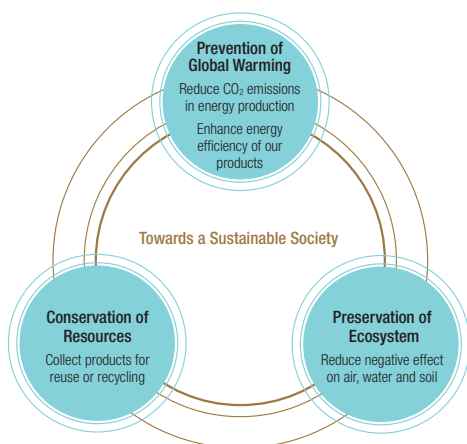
Prevention of Global Warming

Reduce $CO_2$ emissions in energy production

Enhance energy efficiency of our products

Towards a Sustainable Society

Conservation of Resources

Collect products for reuse or recycling

Preservation of Ecosystem

Reduce negative effect on air, water and soil